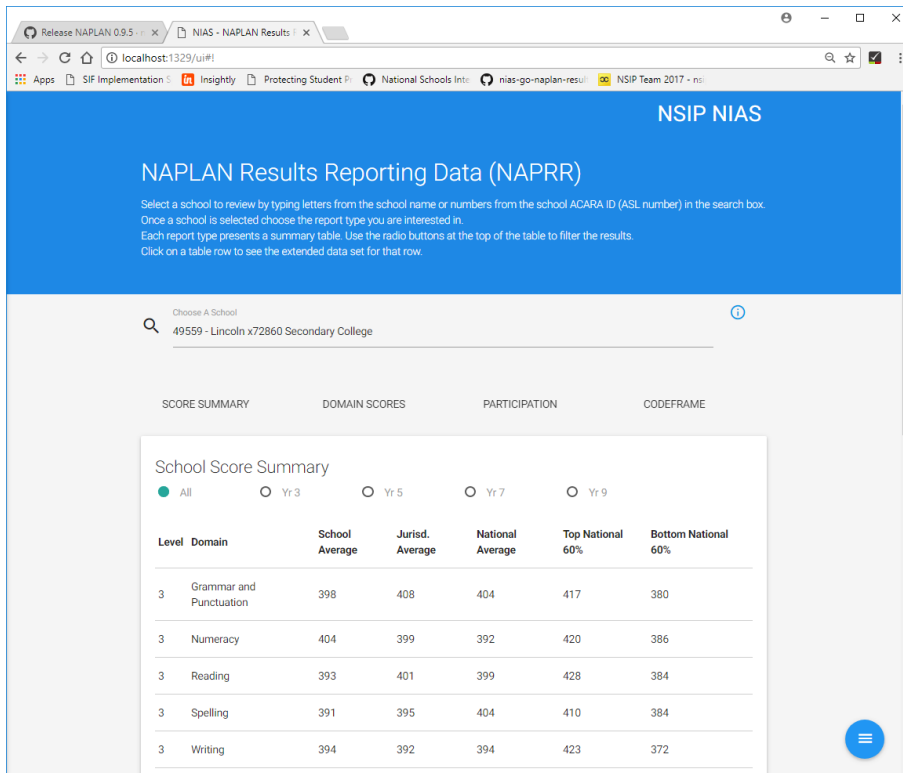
Release NAPLAN 0.9.5 · ×
NIAS - NAPLAN Results ×

localhost:1329/ui#!

Apps  SIF Implementation S  Insightly  Protecting Student P  National Schools Inte  nias-go-naplan-resul  NSIP Team 2017 - nsi

NSIP NIAS

NAPLAN Results Reporting Data (NAPRR)

Select a school to review by typing letters from the school name or numbers from the school ACARA ID (ASL number) in the search box.
Once a school is selected choose the report type you are interested in.
Each report type presents a summary table. Use the radio buttons at the top of the table to filter the results.
Click on a table row to see the extended data set for that row.

Choose A School
49559 - Lincoln x72860 Secondary College

SCORE SUMMARY   DOMAIN SCORES   PARTICIPATION   CODEFRAME

School Score Summary

All   Yr 3   Yr 5   Yr 7   Yr 9

| Level | Domain | School Average | Jurisd. Average | National Average | Top National 60% | Bottom National 60% |
|---|---|---|---|---|---|---|
| 3 | Grammar and Punctuation | 398 | 408 | 404 | 417 | 380 |
| 3 | Numeracy | 404 | 399 | 392 | 420 | 386 |
| 3 | Reading | 393 | 401 | 399 | 428 | 384 |
| 3 | Spelling | 391 | 395 | 404 | 410 | 384 |
| 3 | Writing | 394 | 392 | 394 | 423 | 372 |